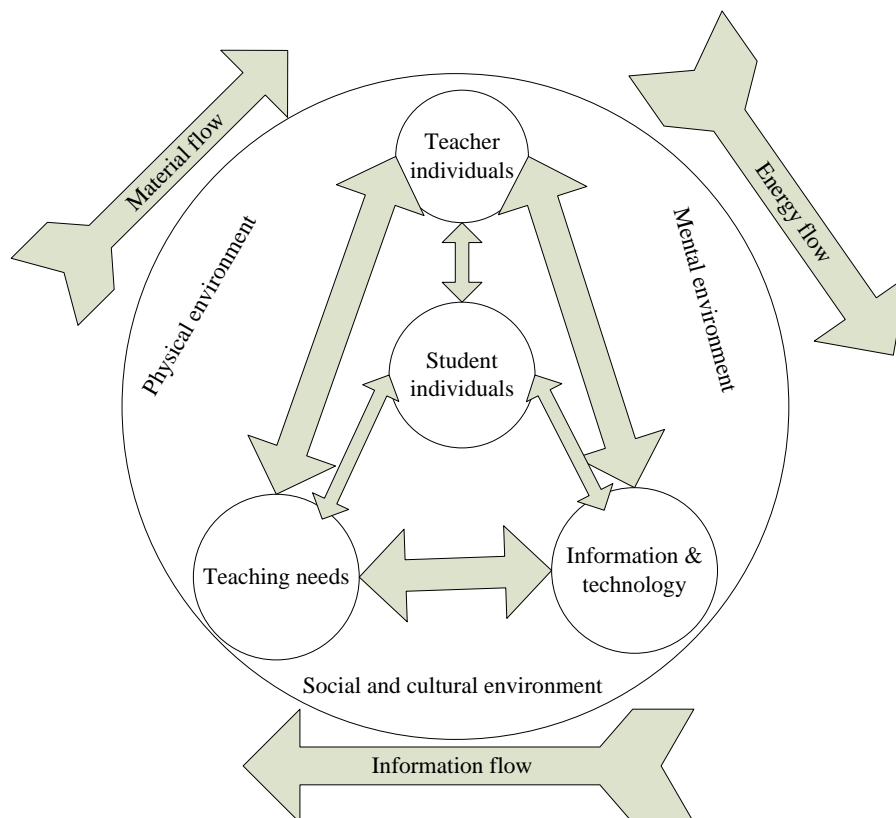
Material flow

Energy flow

Teacher individuals

Physical environment

Mental environment

Student individuals

Teaching needs

Information & technology

Social and cultural environment

Information flow